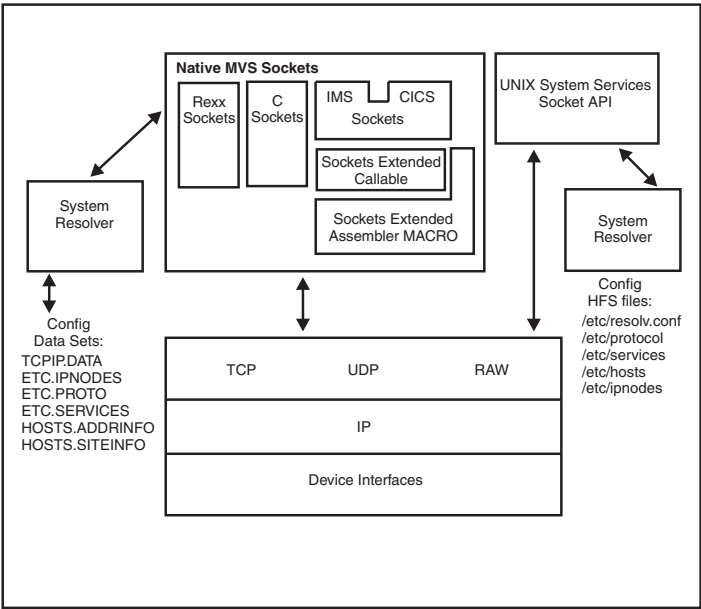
Native MVS Sockets

Rexx Sockets

C Sockets

IMS

CICS

Sockets

Sockets Extended Callable

Sockets Extended Assembler MACRO

UNIX System Services Socket API

System Resolver

System Resolver

Config Data Sets:
TCPIP.DATA
ETC.IPNODES
ETC.PROTO
ETC.SERVICES
HOSTS.ADDRINFO
HOSTS.SITEINFO

Config HFS files:
/etc/resolv.conf
/etc/protocol
/etc/services
/etc/hosts
/etc/ipnodes

TCP

UDP

RAW

IP

Device Interfaces